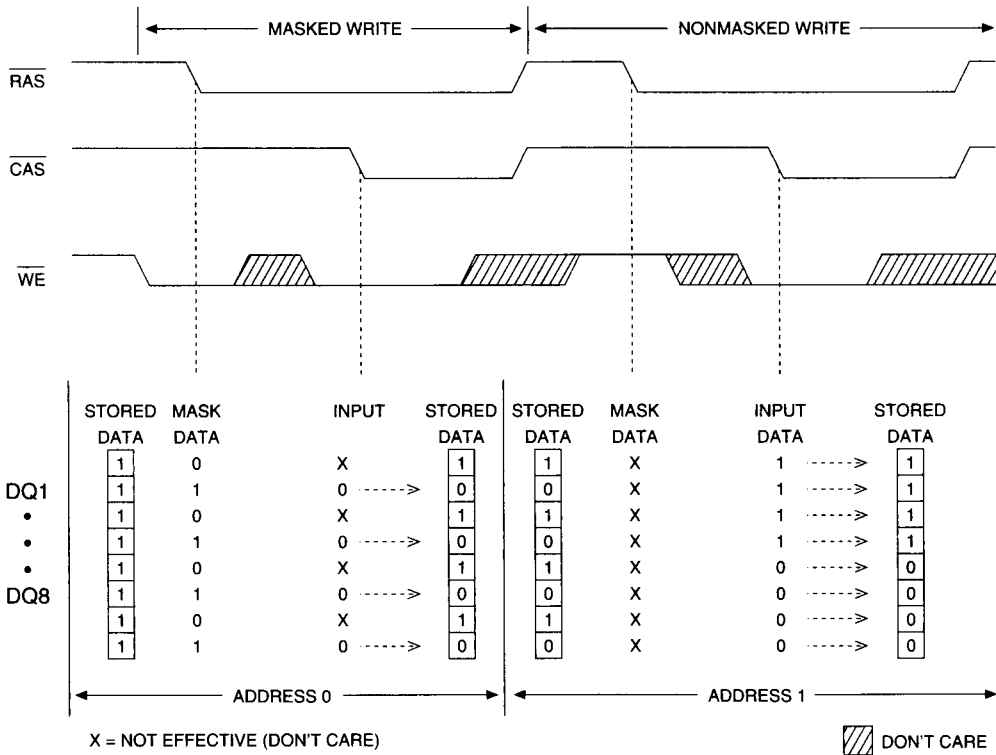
MASKED WRITE

NONMASKED WRITE

$\overline{RAS}$

$\overline{CAS}$

$\overline{WE}$

| | STORED DATA | MASK DATA | INPUT | STORED DATA | STORED DATA | MASK DATA | INPUT DATA | STORED DATA |
|---|---|---|---|---|---|---|---|---|
| | 1 | 0 | X | 1 | 1 | X | 1 | 1 |
| DQ1 | 1 | 1 | 0 | 0 | 0 | X | 1 | 1 |
| • | 1 | 0 | X | 1 | 1 | X | 1 | 1 |
| • | 1 | 1 | 0 | 0 | 0 | X | 1 | 1 |
| • | 1 | 0 | X | 1 | 1 | X | 0 | 0 |
| DQ8 | 1 | 1 | 0 | 0 | 0 | X | 0 | 0 |
| | 1 | 0 | X | 1 | 1 | X | 0 | 0 |
| | 1 | 1 | 0 | 0 | 0 | X | 0 | 0 |

ADDRESS 0

ADDRESS 1

X = NOT EFFECTIVE (DON'T CARE)

DON'T CARE